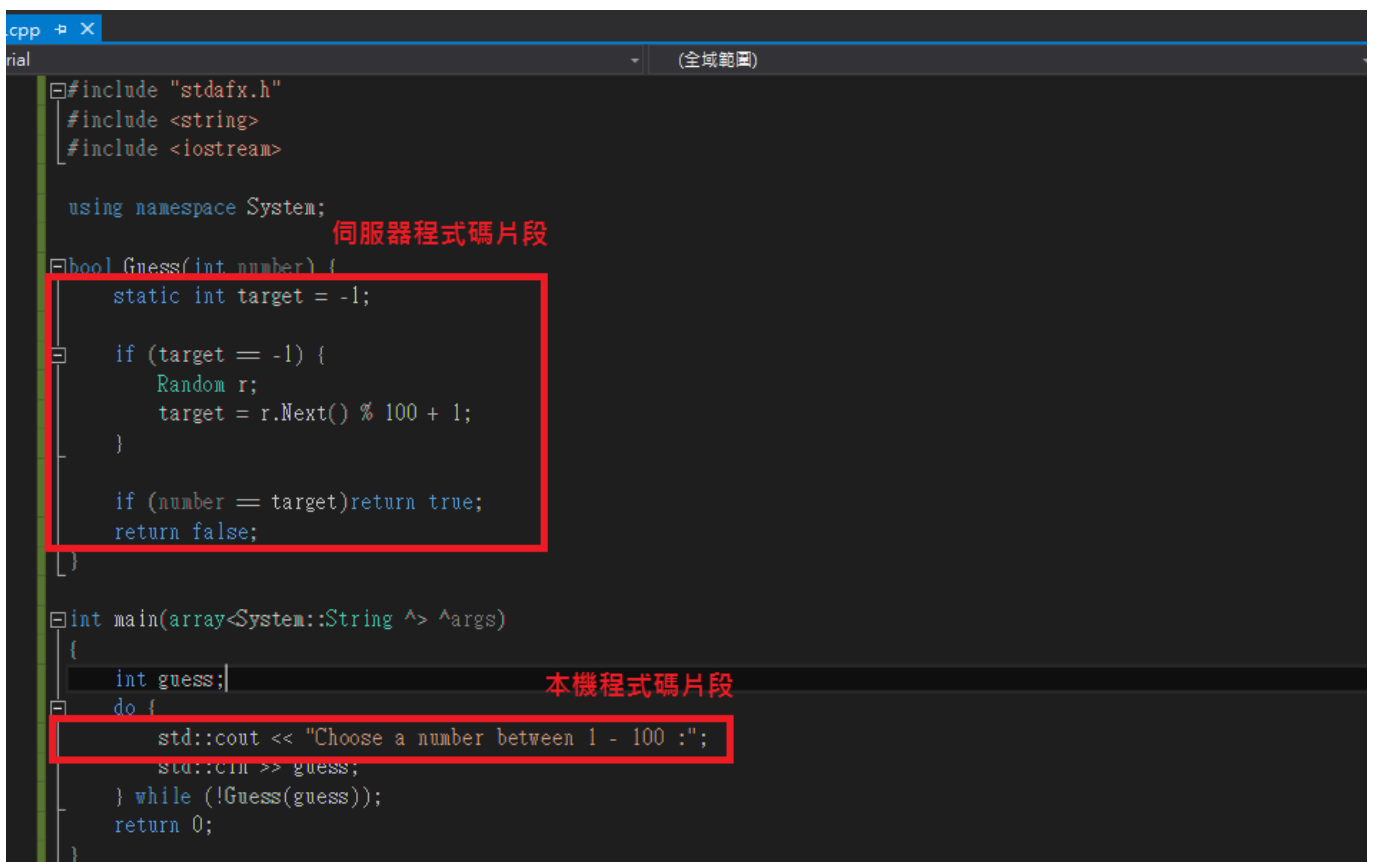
.cpp ⊕ ✕
rial
(全域範圍)

#include "stdafx.h"
#include <string>
#include <iostream>

using namespace System;

伺服器程式碼片段

bool Guess(int number) {
    static int target = -1;

    if (target == -1) {
        Random r;
        target = r.Next() % 100 + 1;
    }

    if (number == target)return true;
    return false;
}

int main(array<System::String ^> ^args)
{
    int guess;
本機程式碼片段
    do {
        std::cout << "Choose a number between 1 - 100 :";
        std::cin >> guess;
    } while (!Guess(guess));
    return 0;
}